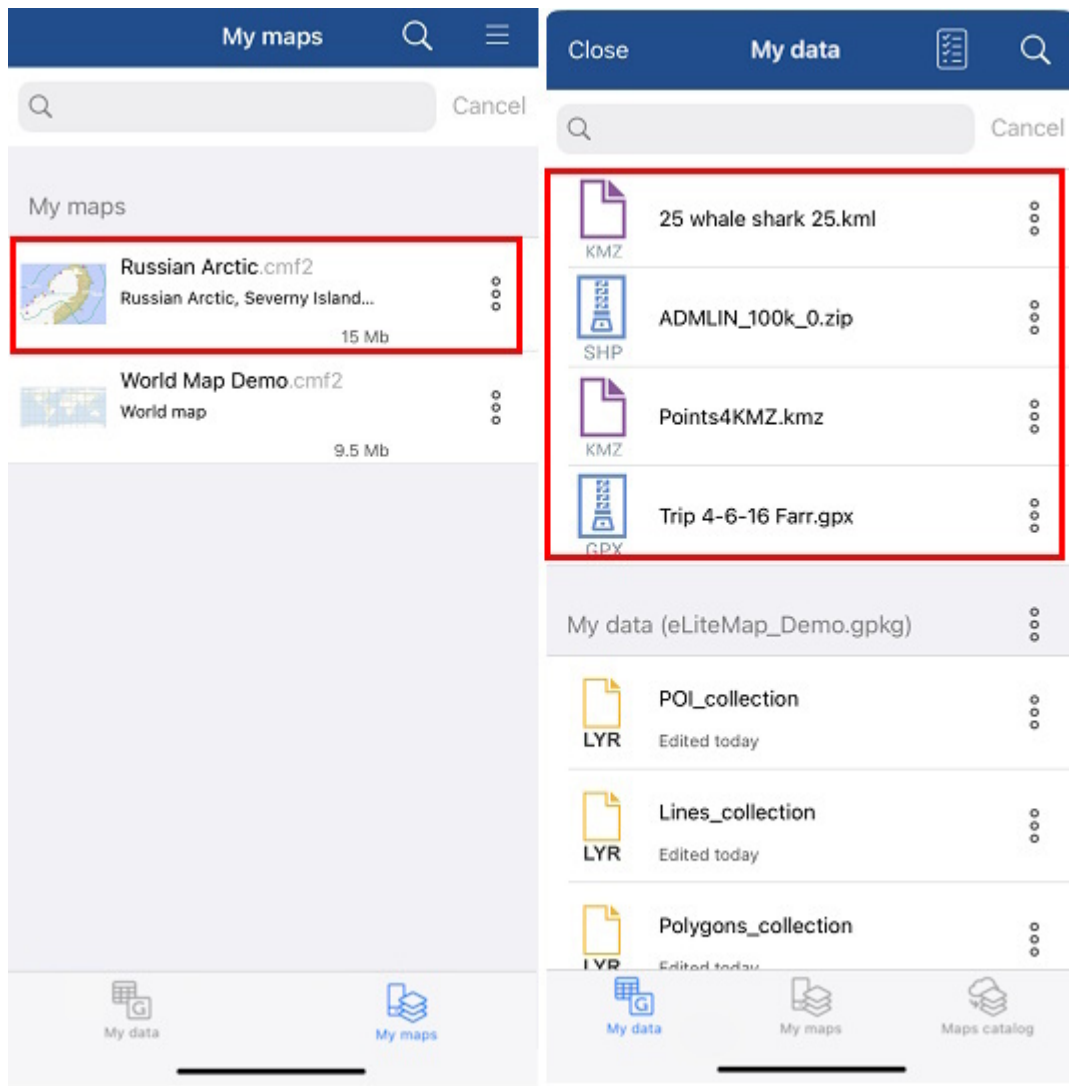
My maps

Cancel

My maps

Russian Arctic.cmf2
Russian Arctic, Severny Island...
15 Mb

World Map Demo.cmf2
World map
9.5 Mb

My data

My maps

Close My data

Cancel

KMZ 25 whale shark 25.kml

SHP ADMLIN_100k_0.zip

KMZ Points4KMZ.kmz

GPX Trip 4-6-16 Farr.gpx

My data (eLiteMap_Demo.gpkg)

LYR POI_collection
Edited today

LYR Lines_collection
Edited today

LYR Polygons_collection
Edited today

My data

My maps

Maps catalog